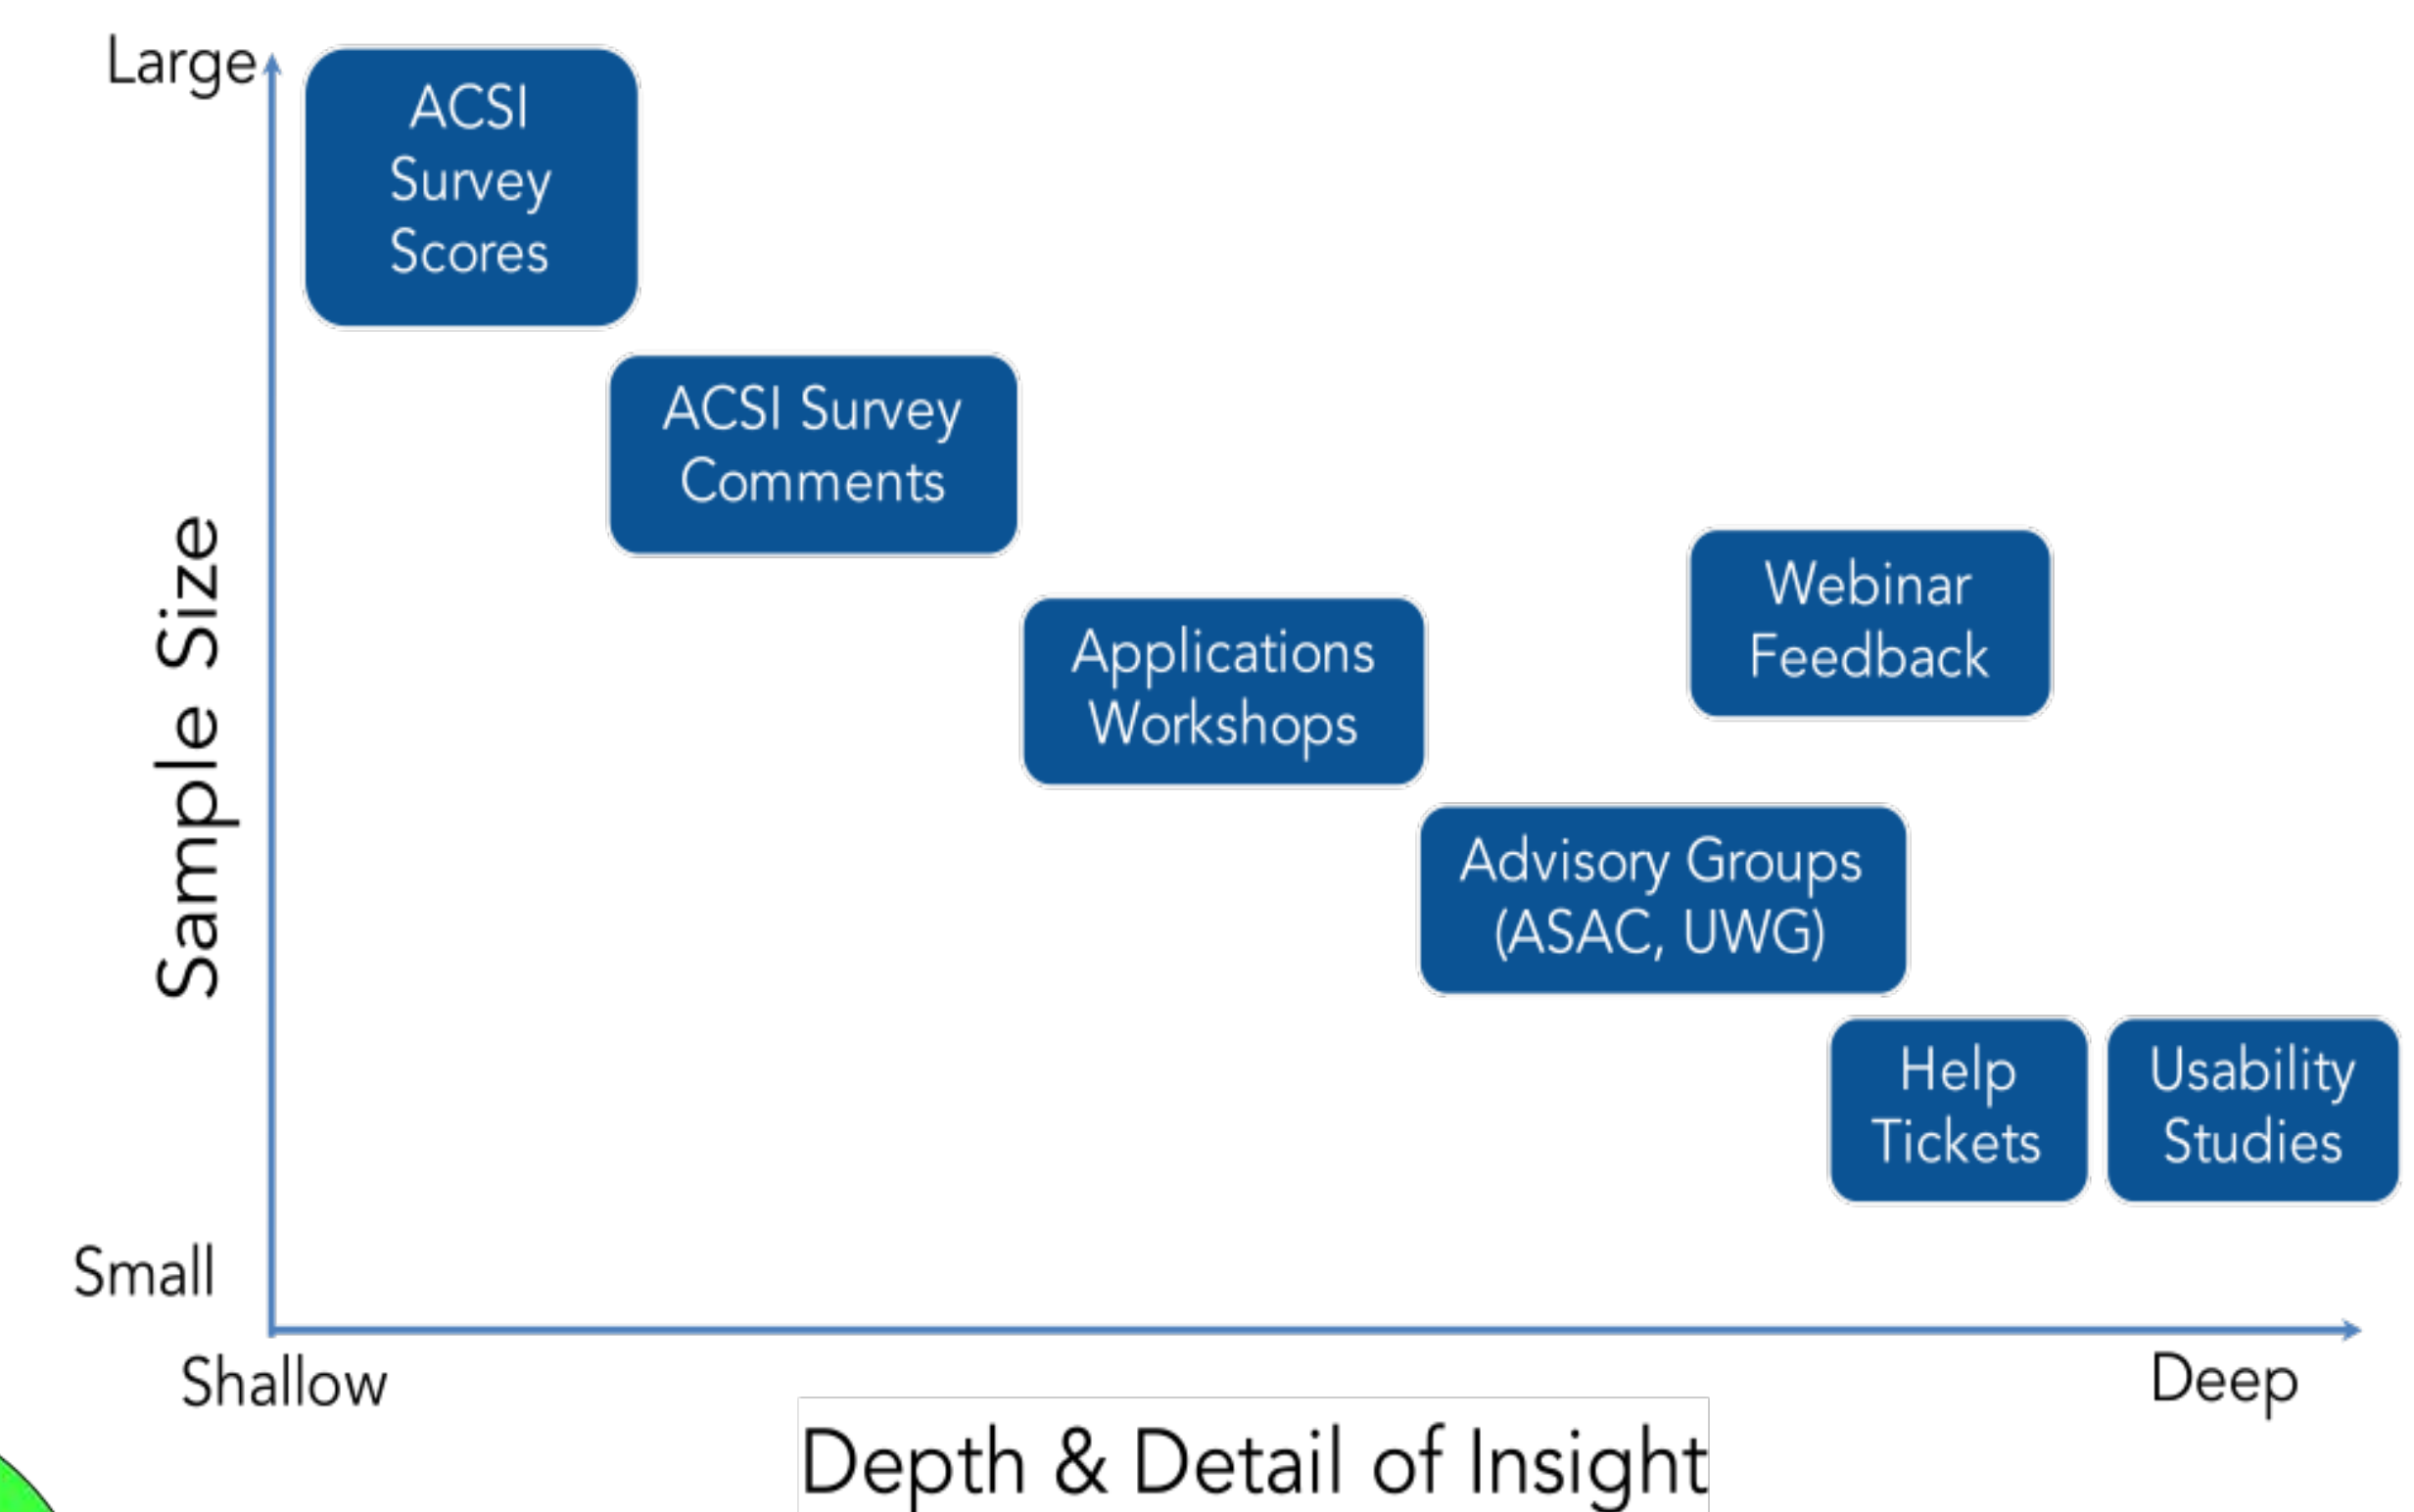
Large

Sample Size

Small

ACSI Survey Scores

ACSI Survey Comments

Applications Workshops

Webinar Feedback

Advisory Groups (ASAC, UWG)

Help Tickets

Usability Studies

Shallow

Deep

Depth & Detail of Insight